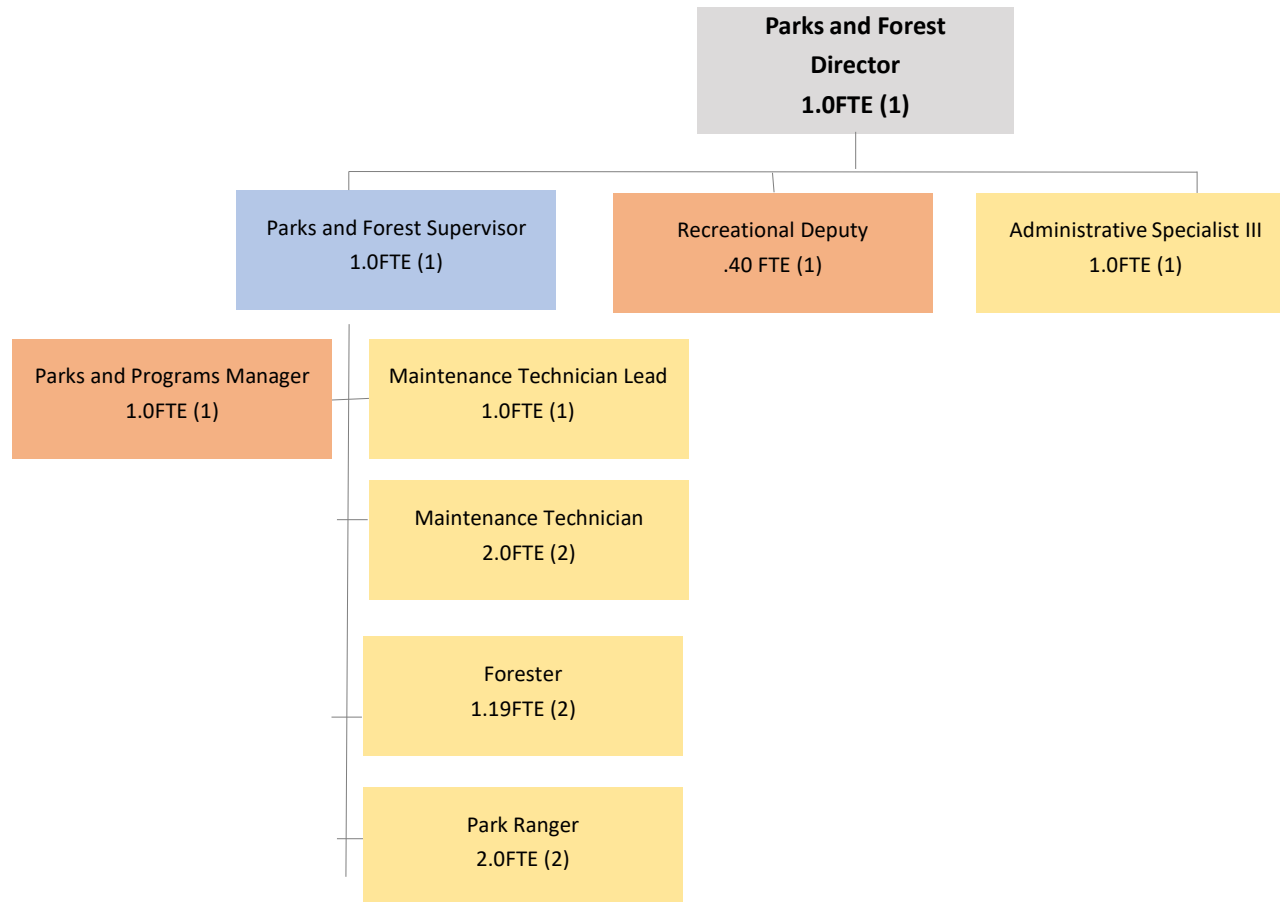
Parks and Forest Director
1.0FTE (1)

Parks and Forest Supervisor
1.0FTE (1)

Recreational Deputy
.40 FTE (1)

Administrative Specialist III
1.0FTE (1)

Parks and Programs Manager
1.0FTE (1)

Maintenance Technician Lead
1.0FTE (1)

Maintenance Technician
2.0FTE (2)

Forester
1.19FTE (2)

Park Ranger
2.0FTE (2)